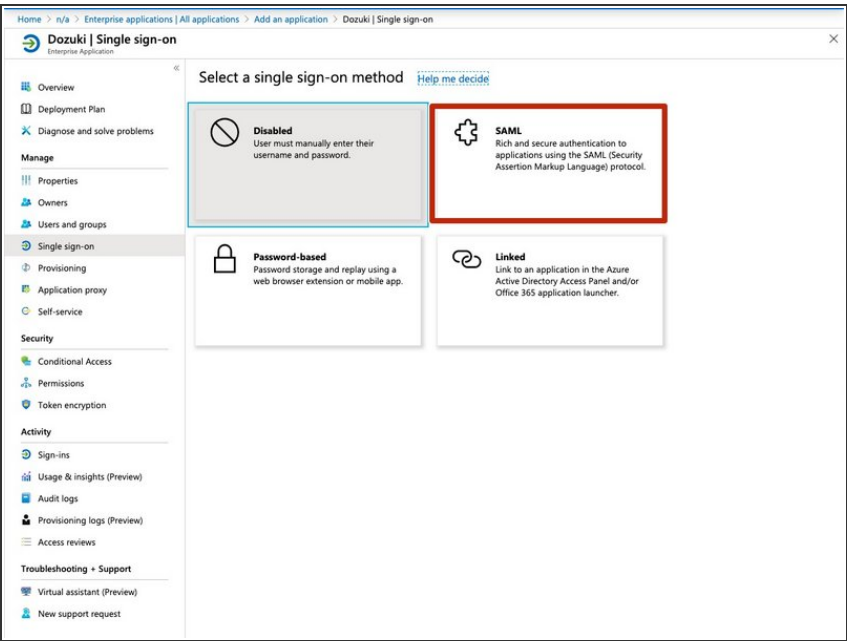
Home > n/a > Enterprise applications | All applications > Add an application > Dozuki | Single sign-on

Dozuki | Single sign-on
Enterprise Application

×

«

Overview
Deployment Plan
Diagnose and solve problems

Manage
Properties
Owners
Users and groups
Single sign-on
Provisioning
Application proxy
Self-service

Security
Conditional Access
Permissions
Token encryption

Activity
Sign-ins
Usage & insights (Preview)
Audit logs
Provisioning logs (Preview)
Access reviews

Troubleshooting + Support
Virtual assistant (Preview)
New support request

Select a single sign-on method Help me decide

Disabled
User must manually enter their username and password.

SAML
Rich and secure authentication to applications using the SAML (Security Assertion Markup Language) protocol.

Password-based
Password storage and replay using a web browser extension or mobile app.

Linked
Link to an application in the Azure Active Directory Access Panel and/or Office 365 application launcher.